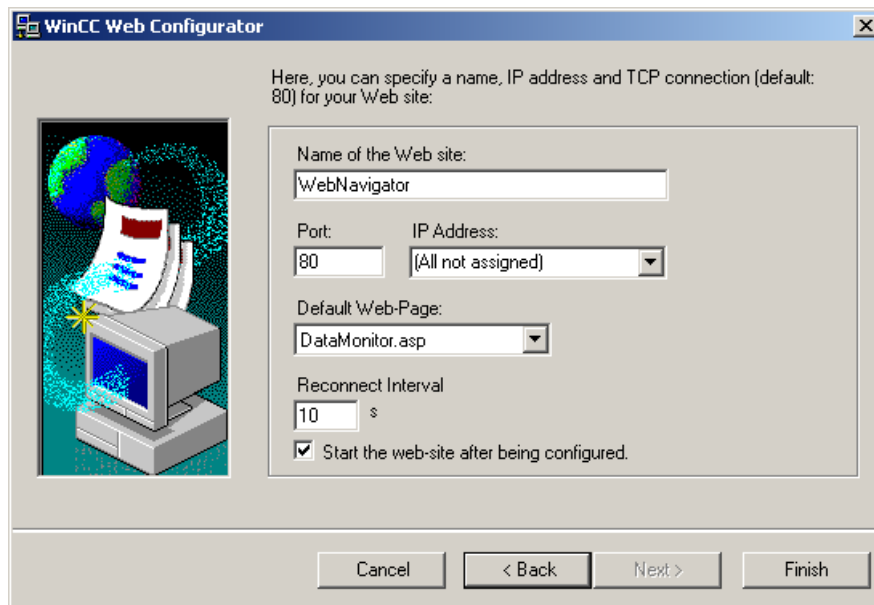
WinCC Web Configurator

Here, you can specify a name, IP address and TCP connection (default: 80) for your Web site:

Name of the Web site:

WebNavigator

Port:

IP Address:

80

(All not assigned)

Default Web-Page:

DataMonitor.asp

Reconnect Interval

10

s

Start the web-site after being configured.

Cancel

< Back

Next >

Finish